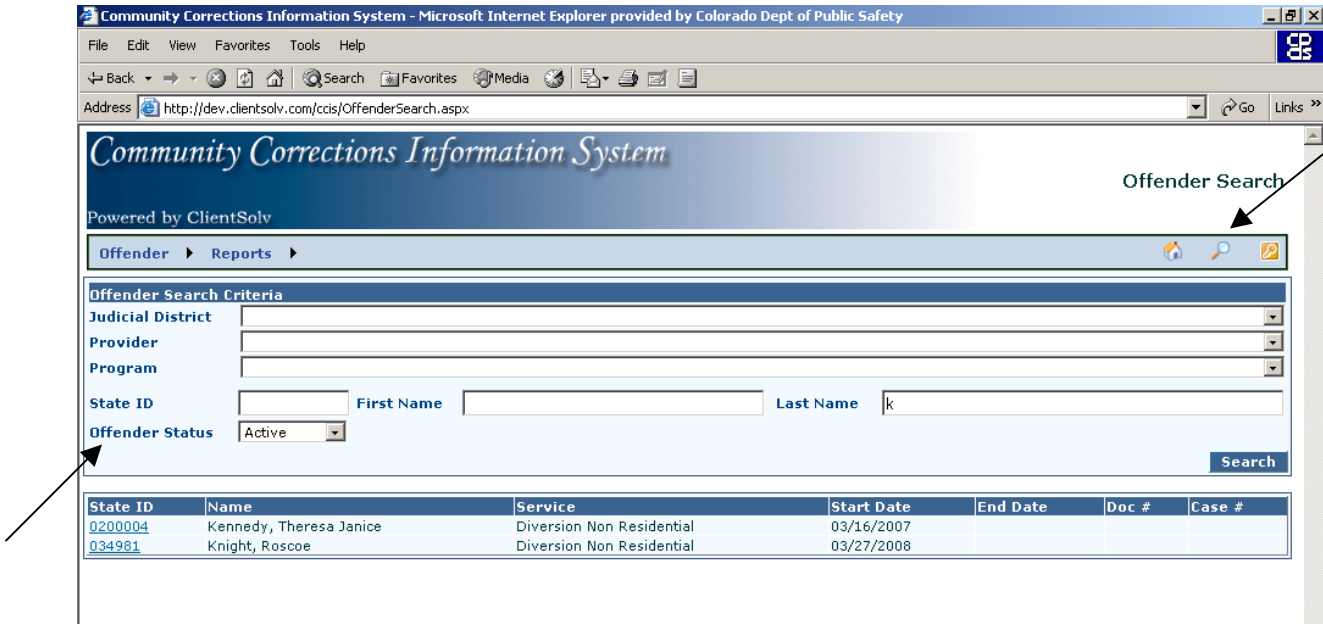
Community Corrections Information System - Microsoft Internet Explorer provided by Colorado Dept of Public Safety

File Edit View Favorites Tools Help

Back Search Favorites Media

Address http://dev.clientsolv.com/ccis/OffenderSearch.aspx Go Links »

Community Corrections Information System

Powered by ClientSolv

Offender Search

Offender Reports

Offender Search Criteria

Judicial District

Provider

Program

State ID First Name Last Name k

Offender Status Active

Search

| State ID | Name | Service | Start Date | End Date | Doc # | Case # |
|---|---|---|---|---|---|---|
| 0200004 | Kennedy, Theresa Janice | Diversion Non Residential | 03/16/2007 | | | |
| 034981 | Knight, Roscoe | Diversion Non Residential | 03/27/2008 | | | |